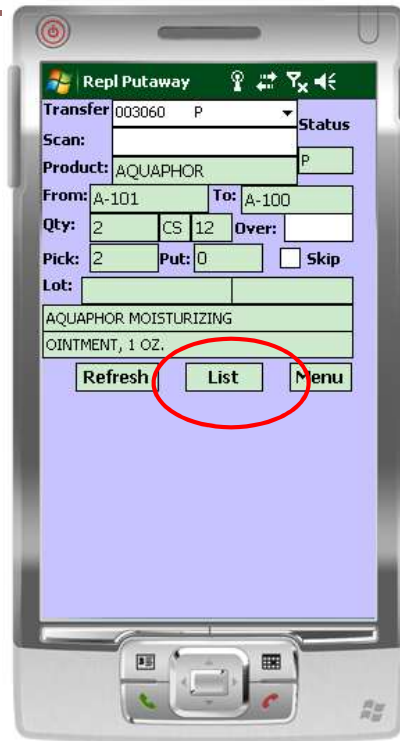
Repl Putaway

Transfer 003060 P

Status

Scan:

Product: AQUAPHOR

P

From: A-101

To: A-100

Qty: 2 CS 12

Over:

Pick: 2

Put: 0

Skip

Lot:

AQUAPHOR MOISTURIZING

OINTMENT, 1 OZ.

Refresh

List

Menu